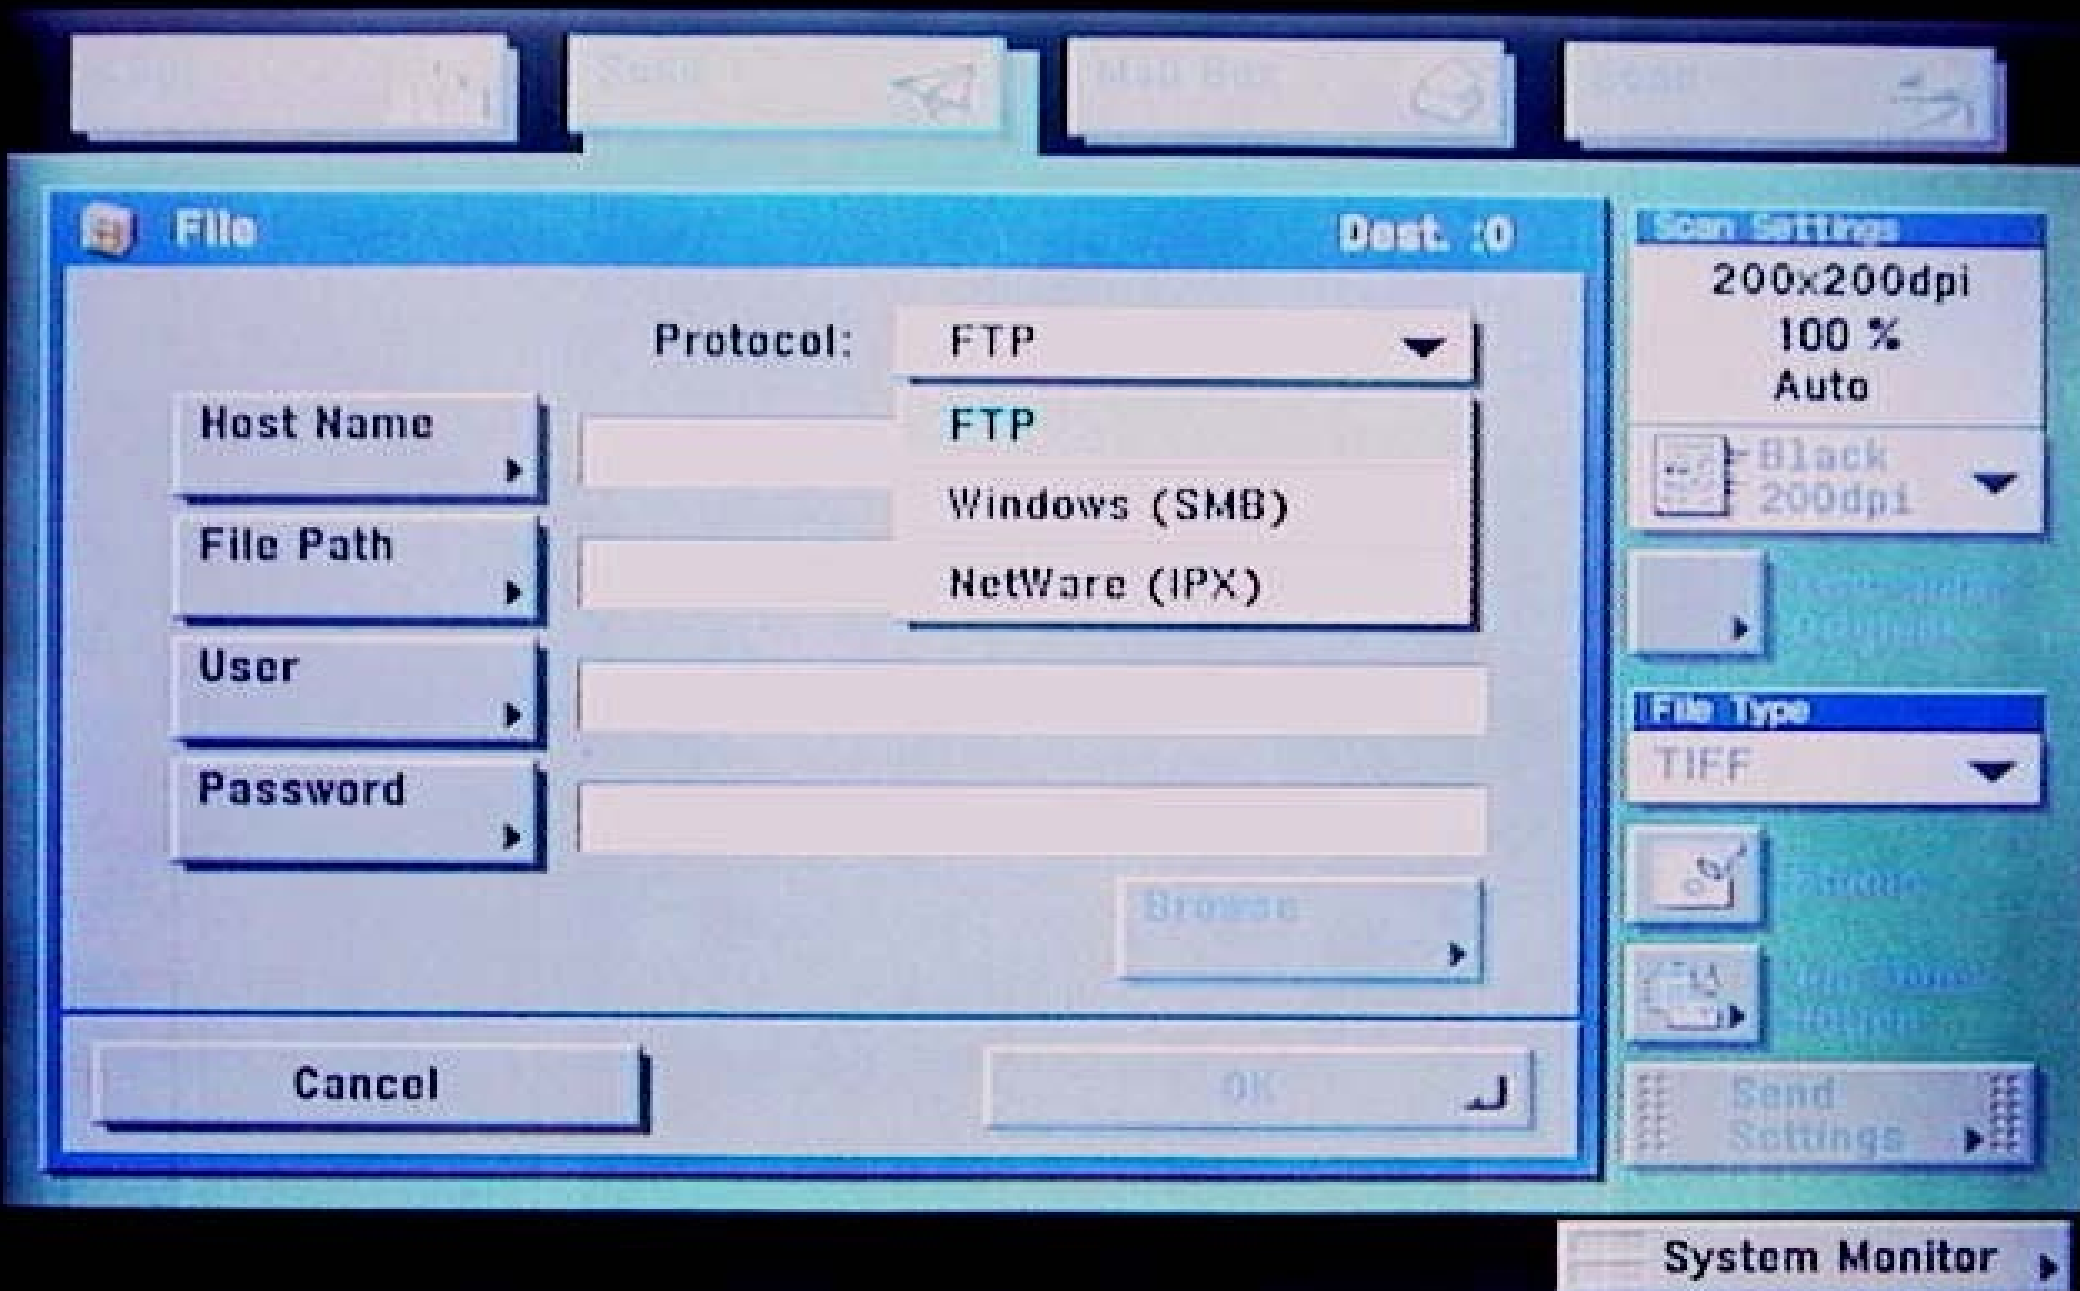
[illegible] Send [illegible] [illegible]

File

Dest. :0

Protocol: FTP

FTP
Windows (SMB)
NetWare (IPX)

Host Name

File Path

User

Password

Browse

Cancel

OK

Scan Settings
200x200dpi
100 %
Auto

Black
200dpi

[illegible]

File Type
TIFF

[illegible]

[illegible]

Send Settings

System Monitor